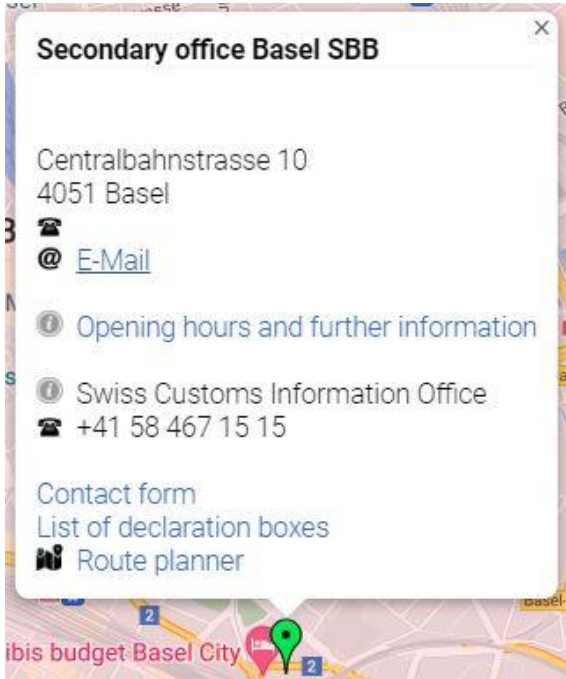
×

Secondary office Basel SBB

Centralbahnstrasse 10
4051 Basel

@ E-Mail

Opening hours and further information

Swiss Customs Information Office
+41 58 467 15 15

Contact form
List of declaration boxes
Route planner

2
ibis budget Basel City
2
Basel-